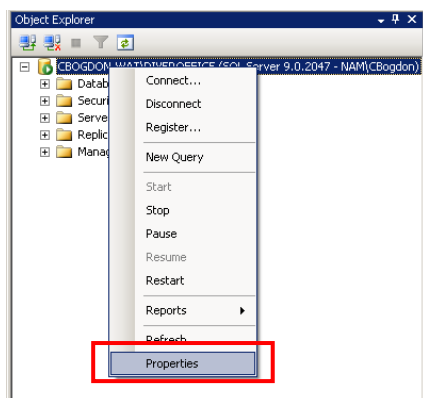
Object Explorer

CBOGDON-WAT\DIVEROFFICE (SQL Server 9.0.2047 - NAM\CBogdon)

Datab
Securi
Serve
Replic
Manag

Connect...
Disconnect
Register...
New Query
Start
Stop
Pause
Resume
Restart
Reports
Refresh
Properties